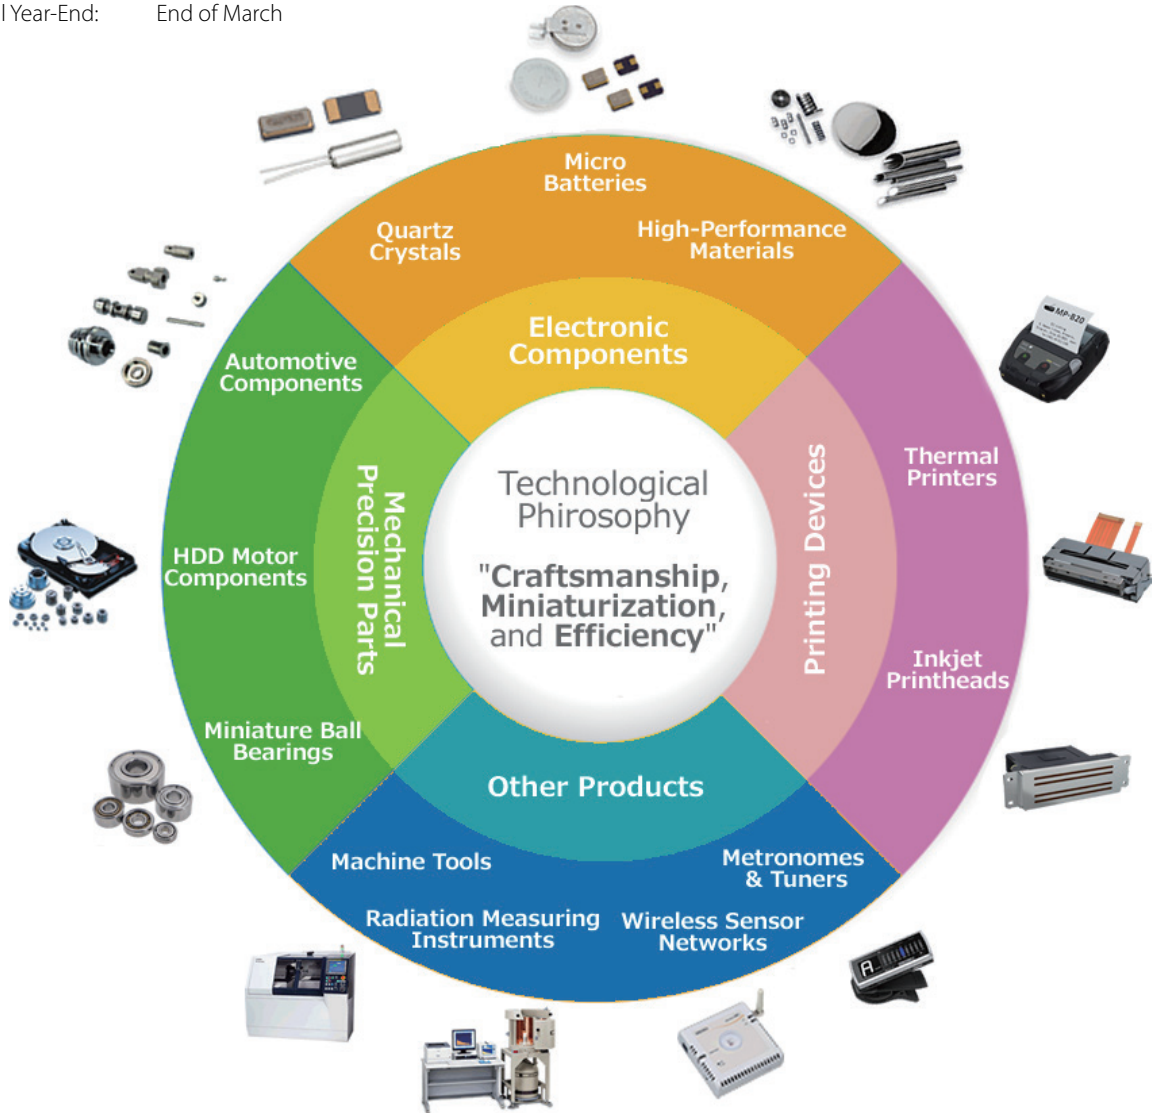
l Year-End: End of March

Micro Batteries

Quartz Crystals

High-Performance Materials

Electronic Components

Automotive Components

Mechanical Precision Parts

Technological Phirosophy

"Craftsmanship, Miniaturization, and Efficiency"

Printing Devices

Thermal Printers

HDD Motor Components

Inkjet Printheads

Miniature Ball Bearings

Other Products

Machine Tools

Metronomes & Tuners

Radiation Measuring Instruments

Wireless Sensor Networks

MP-B20